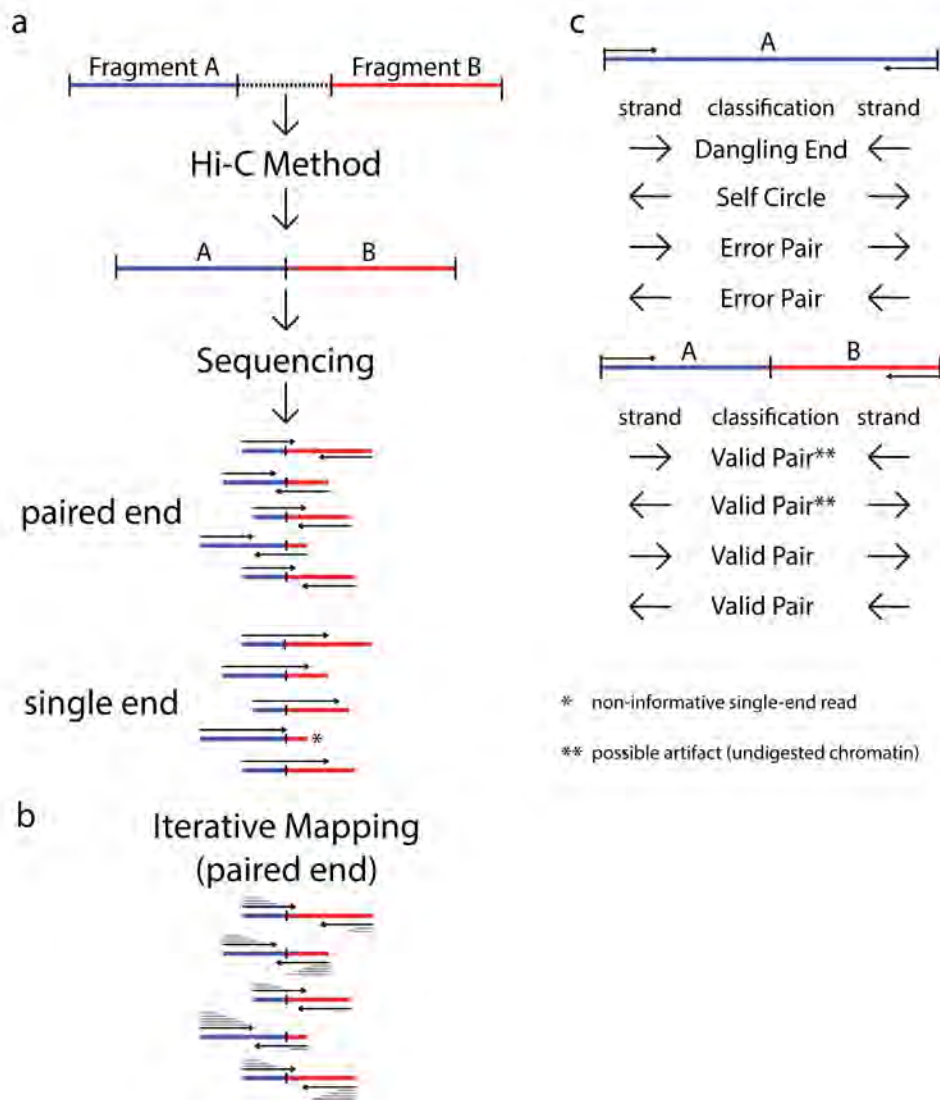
a

Fragment A

Fragment B

Hi-C Method

A

B

Sequencing

paired end

single end

*

b

Iterative Mapping (paired end)

c

A

| strand | classification | strand |
|---|---|---|
| → | Dangling End | ← |
| ← | Self Circle | → |
| → | Error Pair | → |
| ← | Error Pair | ← |

A

B

| strand | classification | strand |
|---|---|---|
| → | Valid Pair** | ← |
| ← | Valid Pair** | → |
| → | Valid Pair | → |
| ← | Valid Pair | ← |

* non-informative single-end read

** possible artifact (undigested chromatin)